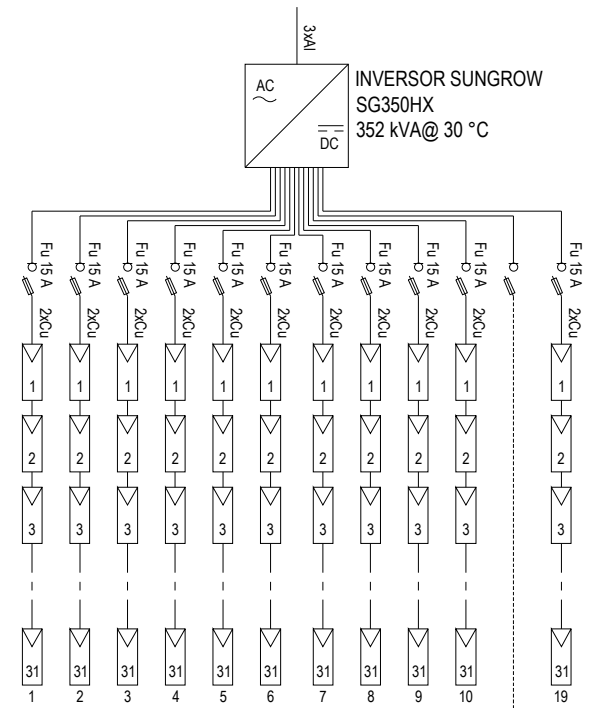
3xAl

AC

DC

INVERSOR SUNGROW
SG350HX
352 kVA@ 30 °C

Fu 15 A
Fu 15 A
Fu 15 A
Fu 15 A
Fu 15 A
Fu 15 A
Fu 15 A
Fu 15 A
Fu 15 A
Fu 15 A
Fu 15 A

2xCu
2xCu
2xCu
2xCu
2xCu
2xCu
2xCu
2xCu
2xCu
2xCu
2xCu

1 1 1 1 1 1 1 1 1 1 1
2 2 2 2 2 2 2 2 2 2 2
3 3 3 3 3 3 3 3 3 3 3
31 31 31 31 31 31 31 31 31 31 31

1 2 3 4 5 6 7 8 9 10 19